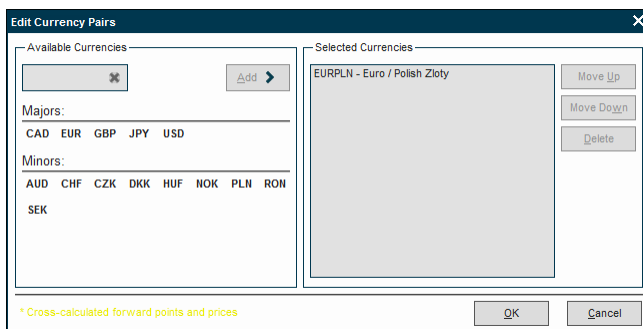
Edit Currency Pairs

Available Currencies

Add

Majors:

CAD EUR GBP JPY USD

Minors:

AUD CHF CZK DKK HUF NOK PLN RON

SEK

Selected Currencies

EURPLN - Euro / Polish Zloty

Move Up

Move Down

Delete

* Cross-calculated forward points and prices

OK

Cancel